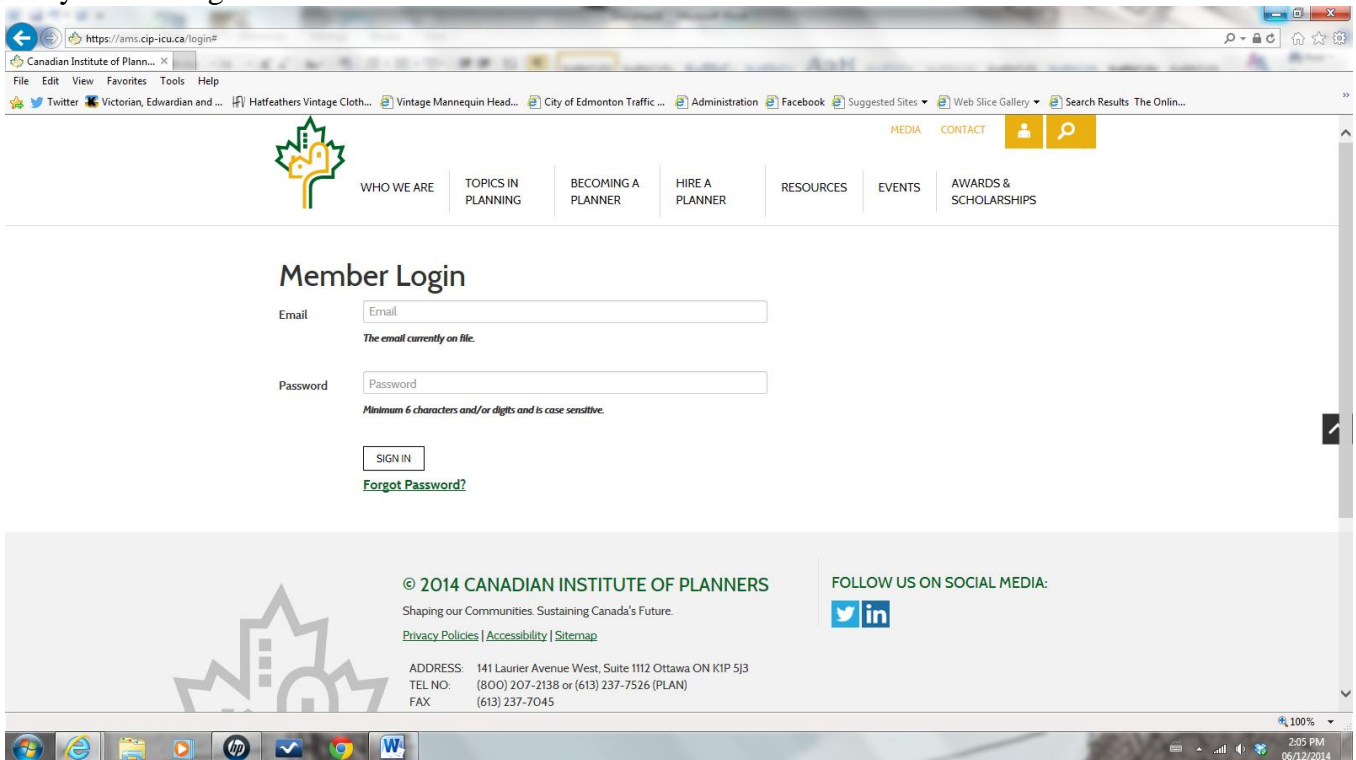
https://ams.cip-icu.ca/login#

Canadian Institute of Plann... ×

File Edit View Favorites Tools Help

Twitter Victorian, Edwardian and ... Hatfeathers Vintage Cloth... Vintage Mannequin Head... City of Edmonton Traffic ... Administration Facebook Suggested Sites ▾ Web Slice Gallery ▾ Search Results The Onlin...

MEDIA CONTACT

WHO WE ARE | TOPICS IN PLANNING | BECOMING A PLANNER | HIRE A PLANNER | RESOURCES | EVENTS | AWARDS & SCHOLARSHIPS

Member Login

Email Email

The email currently on file.

Password Password

Minimum 6 characters and/or digits and is case sensitive.

SIGN IN

Forgot Password?

© 2014 CANADIAN INSTITUTE OF PLANNERS

Shaping our Communities. Sustaining Canada's Future.

Privacy Policies | Accessibility | Sitemap

ADDRESS: 141 Laurier Avenue West, Suite 1112 Ottawa ON K1P 5J3
TEL NO: (800) 207-2138 or (613) 237-7526 (PLAN)
FAX (613) 237-7045

FOLLOW US ON SOCIAL MEDIA:

100%

2:05 PM
06/12/2014